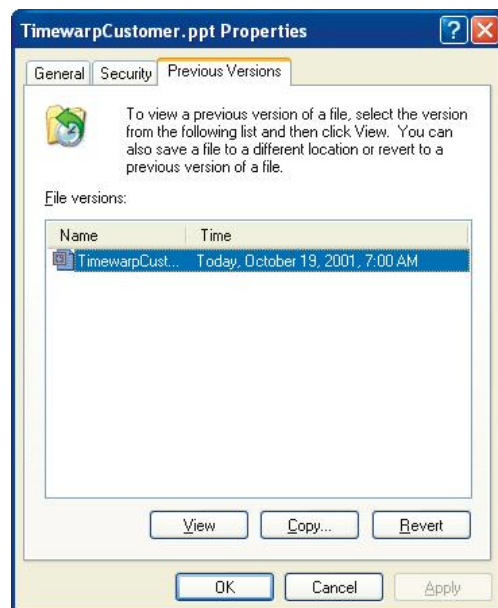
TimewarpCustomer.ppt Properties

General | Security | Previous Versions

To view a previous version of a file, select the version from the following list and then click View. You can also save a file to a different location or revert to a previous version of a file.

File versions:

| Name | Time |
|---|---|
| TimewarpCust... | Today, October 19, 2001, 7:00 AM |

View | Copy... | Revert

OK | Cancel | Apply